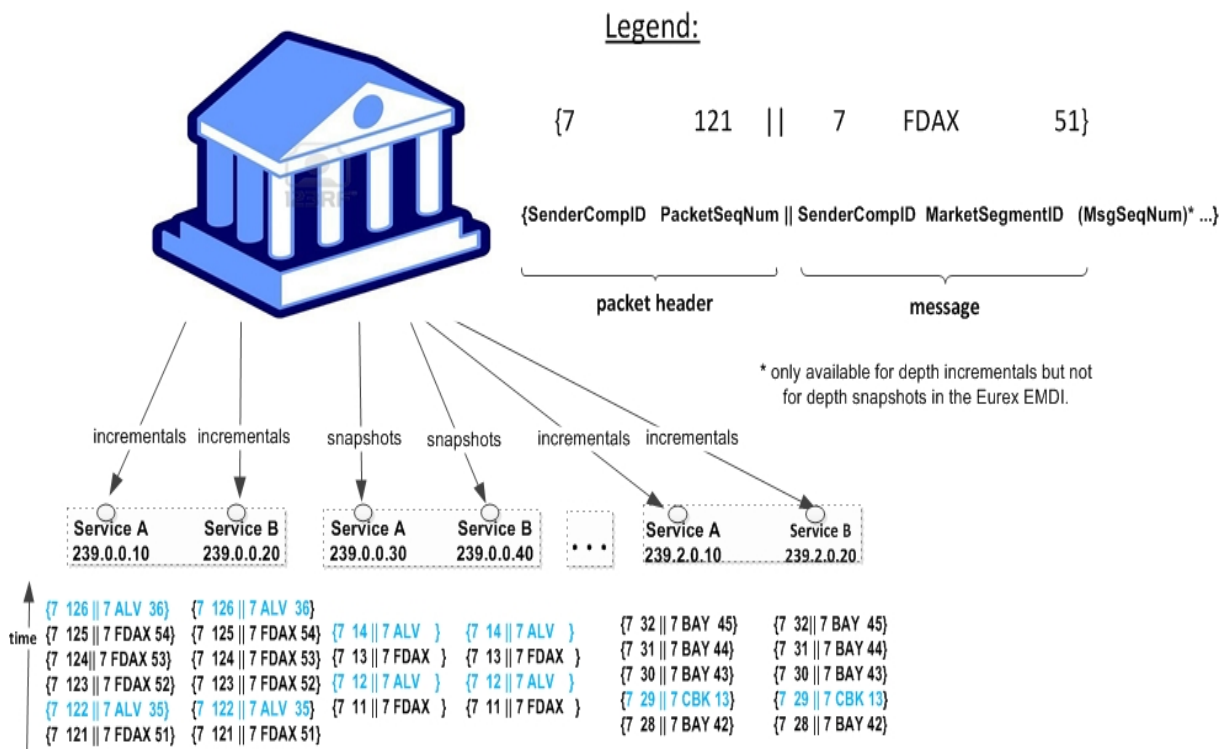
Legend:

{7 121 || 7 FDAX 51}

{SenderCompID PacketSeqNum || SenderCompID MarketSegmentID (MsgSeqNum)* ...}

packet header

message

* only available for depth incrementals but not for depth snapshots in the Eurex EMDI.

incrementals incrementals snapshots snapshots incrementals incrementals

Service A 239.0.0.10 | Service B 239.0.0.20 | Service A 239.0.0.30 | Service B 239.0.0.40 | . . . | Service A 239.2.0.10 | Service B 239.2.0.20

time

{7 126 || 7 ALV 36} {7 126 || 7 ALV 36}
{7 125 || 7 FDAX 54} {7 125 || 7 FDAX 54} {7 14 || 7 ALV } {7 14 || 7 ALV }
{7 124|| 7 FDAX 53} {7 124 || 7 FDAX 53} {7 13 || 7 FDAX } {7 13 || 7 FDAX }
{7 123 || 7 FDAX 52} {7 123 || 7 FDAX 52} {7 12 || 7 ALV } {7 12 || 7 ALV }
{7 122 || 7 ALV 35} {7 122 || 7 ALV 35} {7 11 || 7 FDAX } {7 11 || 7 FDAX }
{7 121 || 7 FDAX 51} {7 121 || 7 FDAX 51}

{7 32 || 7 BAY 45} {7 32|| 7 BAY 45}
{7 31 || 7 BAY 44} {7 31 || 7 BAY 44}
{7 30 || 7 BAY 43} {7 30 || 7 BAY 43}
{7 29 || 7 CBK 13} {7 29 || 7 CBK 13}
{7 28 || 7 BAY 42} {7 28 || 7 BAY 42}